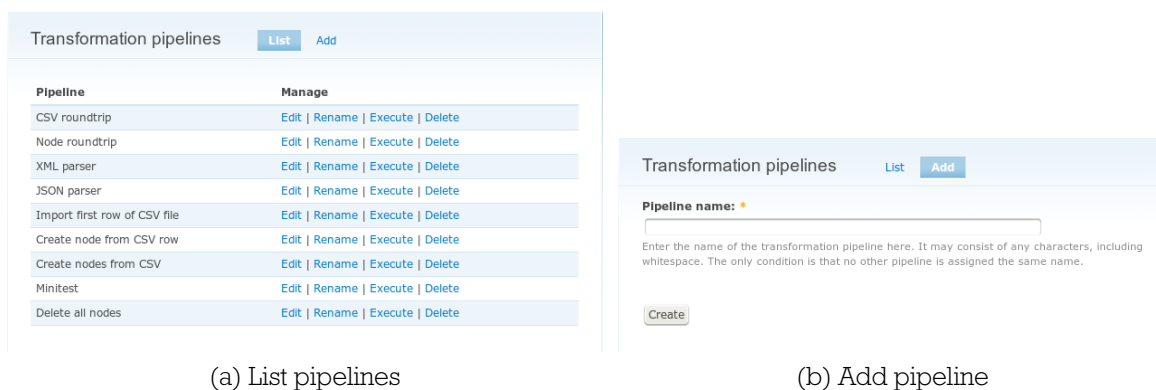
Transformation pipelines List Add

| Pipeline | Manage |
|---|---|
| CSV roundtrip | Edit \| Rename \| Execute \| Delete |
| Node roundtrip | Edit \| Rename \| Execute \| Delete |
| XML parser | Edit \| Rename \| Execute \| Delete |
| JSON parser | Edit \| Rename \| Execute \| Delete |
| Import first row of CSV file | Edit \| Rename \| Execute \| Delete |
| Create node from CSV row | Edit \| Rename \| Execute \| Delete |
| Create nodes from CSV | Edit \| Rename \| Execute \| Delete |
| Minitest | Edit \| Rename \| Execute \| Delete |
| Delete all nodes | Edit \| Rename \| Execute \| Delete |

(a) List pipelines

Transformation pipelines List Add

Pipeline name: *

Enter the name of the transformation pipeline here. It may consist of any characters, including whitespace. The only condition is that no other pipeline is assigned the same name.

Create

(b) Add pipeline